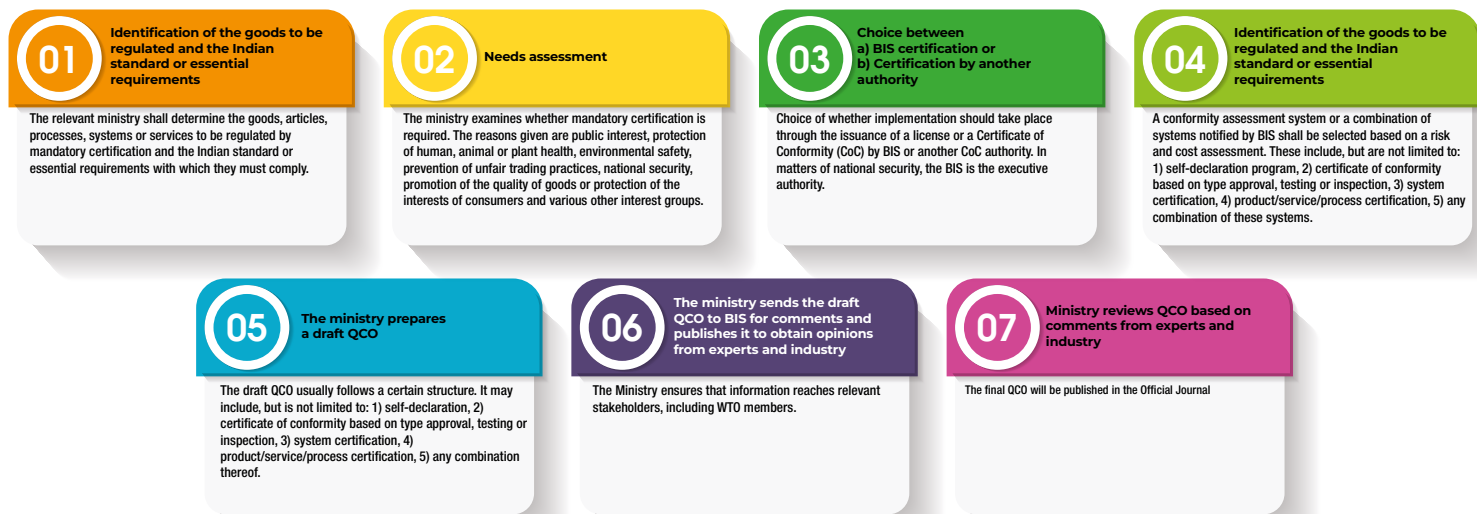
01

Identification of the goods to be regulated and the Indian standard or essential requirements

The relevant ministry shall determine the goods, articles, processes, systems or services to be regulated by mandatory certification and the Indian standard or essential requirements with which they must comply.

02

Needs assessment

The ministry examines whether mandatory certification is required. The reasons given are public interest, protection of human, animal or plant health, environmental safety, prevention of unfair trading practices, national security, promotion of the quality of goods or protection of the interests of consumers and various other interest groups.

03

Choice between
a) BIS certification or
b) Certification by another authority

Choice of whether implementation should take place through the issuance of a license or a Certificate of Conformity (CoC) by BIS or another CoC authority. In matters of national security, the BIS is the executive authority.

04

Identification of the goods to be regulated and the Indian standard or essential requirements

A conformity assessment system or a combination of systems notified by BIS shall be selected based on a risk and cost assessment. These include, but are not limited to: 1) self-declaration program, 2) certificate of conformity based on type approval, testing or inspection, 3) system certification, 4) product/service/process certification, 5) any combination of these systems.

05

The ministry prepares a draft QCO

The draft QCO usually follows a certain structure. It may include, but is not limited to: 1) self-declaration, 2) certificate of conformity based on type approval, testing or inspection, 3) system certification, 4) product/service/process certification, 5) any combination thereof.

06

The ministry sends the draft QCO to BIS for comments and publishes it to obtain opinions from experts and industry

The Ministry ensures that information reaches relevant stakeholders, including WTO members.

07

Ministry reviews QCO based on comments from experts and industry

The final QCO will be published in the Official Journal